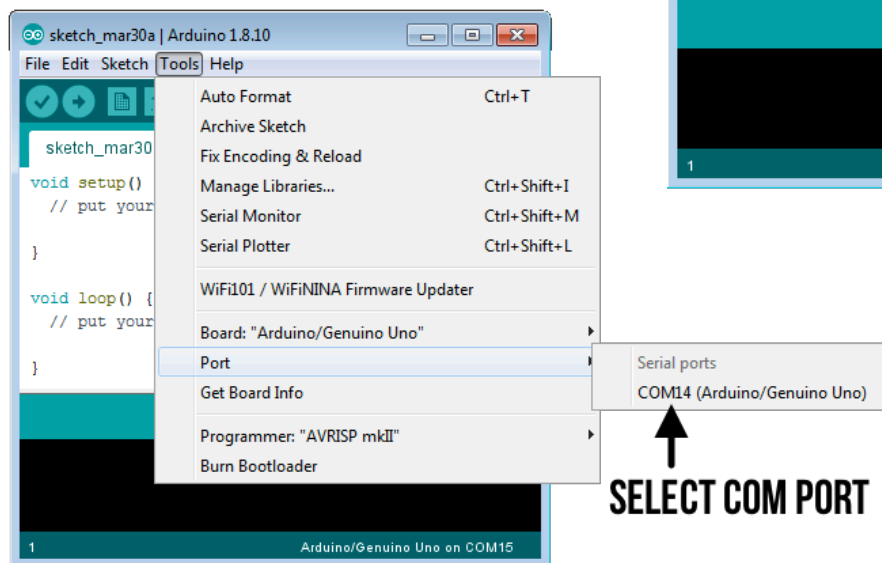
sketch_mar30a | Arduino 1.8.10

File Edit Sketch Tools Help

sketch_mar30

void setup()
  // put your

}

void loop() {
  // put your

}

Auto Format Ctrl+T
Archive Sketch
Fix Encoding & Reload
Manage Libraries... Ctrl+Shift+I
Serial Monitor Ctrl+Shift+M
Serial Plotter Ctrl+Shift+L
WiFi101 / WiFiNINA Firmware Updater
Board: "Arduino/Genuino Uno"
Port
Get Board Info
Programmer: "AVRISP mkII"
Burn Bootloader

Serial ports
COM14 (Arduino/Genuino Uno)

SELECT COM PORT

1

1 Arduino/Genuino Uno on COM15